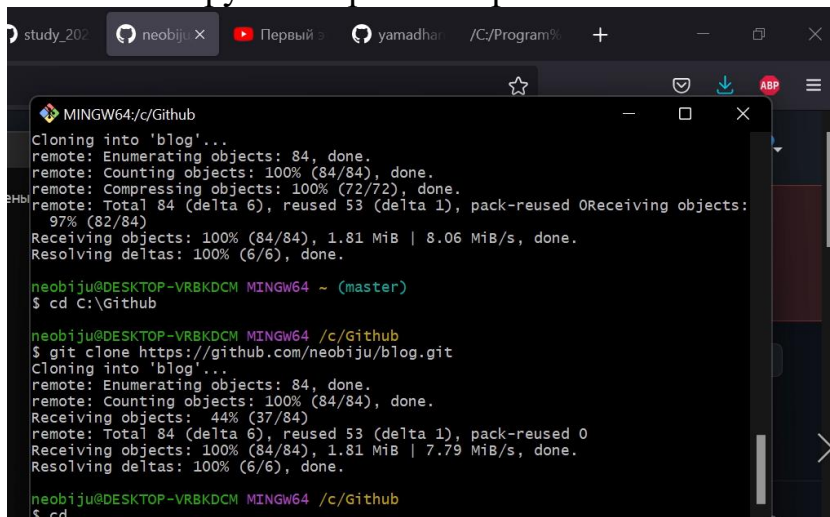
study_202 neobiju × Первый yamadhar /C:/Program% +

ABP

MINGW64:/c/Github

Cloning into 'blog'...
remote: Enumerating objects: 84, done.
remote: Counting objects: 100% (84/84), done.
remote: Compressing objects: 100% (72/72), done.
remote: Total 84 (delta 6), reused 53 (delta 1), pack-reused 0Receiving objects: 97% (82/84)
Receiving objects: 100% (84/84), 1.81 MiB | 8.06 MiB/s, done.
Resolving deltas: 100% (6/6), done.

neobiju@DESKTOP-VRBKDCM MINGW64 ~ (master)
$ cd C:\Github

neobiju@DESKTOP-VRBKDCM MINGW64 /c/Github
$ git clone https://github.com/neobiju/blog.git
Cloning into 'blog'...
remote: Enumerating objects: 84, done.
remote: Counting objects: 100% (84/84), done.
Receiving objects: 44% (37/84)
remote: Total 84 (delta 6), reused 53 (delta 1), pack-reused 0
Receiving objects: 100% (84/84), 1.81 MiB | 7.79 MiB/s, done.
Resolving deltas: 100% (6/6), done.

neobiju@DESKTOP-VRBKDCM MINGW64 /c/Github
$ cd